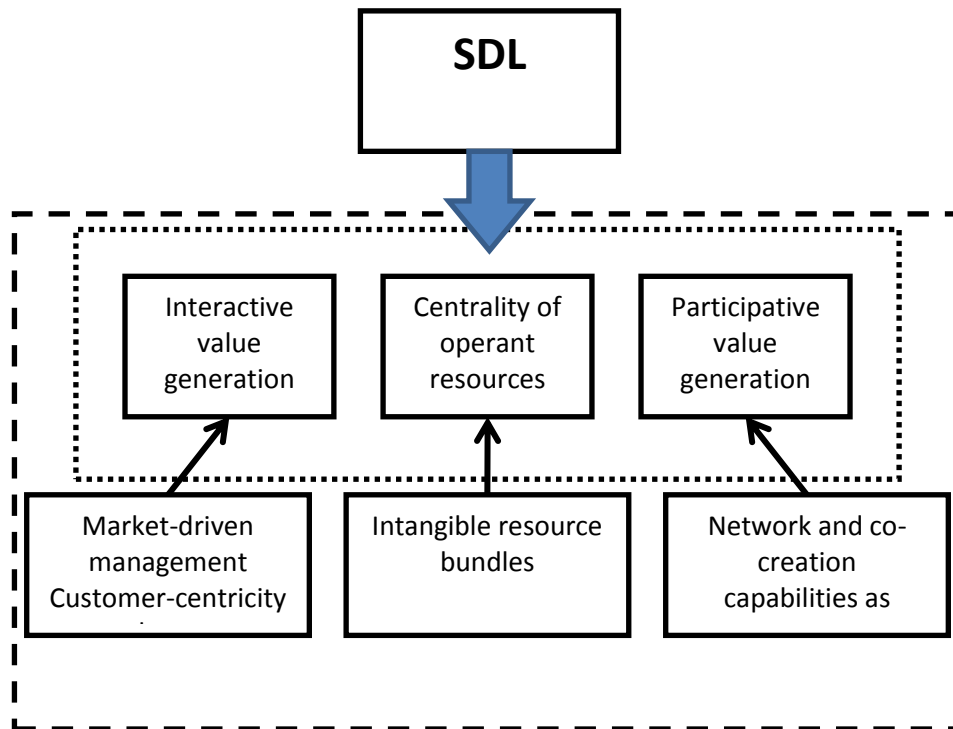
SDL

Interactive value generation

Centrality of operant resources

Participative value generation

Market-driven management Customer-centricity

Intangible resource bundles

Network and co-creation capabilities as